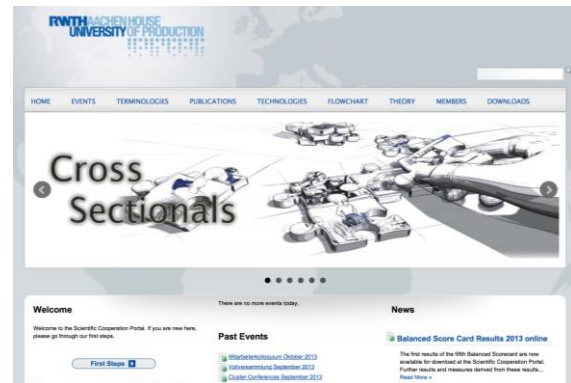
RWTH AACHEN HOUSE
UNIVERSITY OF PRODUCTION

HOME EVENTS TERMINOLOGIES PUBLICATIONS TECHNOLOGIES FLOWCHART THEORY MEMBERS DOWNLOADS

Cross Sectionals

Welcome

Welcome to the Scientific Cooperation Portal. If you are new here, please go through our first steps.

First Steps

There are no more events today.

Past Events

Mitarbeiterkolloquium Oktober 2013
Vollversammlung September 2013
Cluster Conferences September 2013

News

Balanced Score Card Results 2013 online

The first results of the fifth Balanced Scorecard are now available for download at the Scientific Cooperation Portal. Further results and measures derived from these results...
Read More »